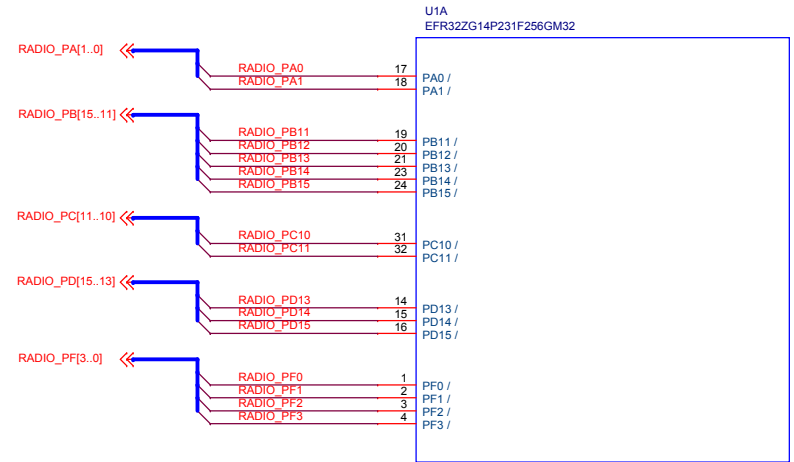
U1A
EFR32ZG14P231F256GM32

RADIO_PA[1..0]
RADIO_PA0 17 PA0 /
RADIO_PA1 18 PA1 /

RADIO_PB[15..11]
RADIO_PB11 19 PB11 /
RADIO_PB12 20 PB12 /
RADIO_PB13 21 PB13 /
RADIO_PB14 23 PB14 /
RADIO_PB15 24 PB15 /

RADIO_PC[11..10]
RADIO_PC10 31 PC10 /
RADIO_PC11 32 PC11 /

RADIO_PD[15..13]
RADIO_PD13 14 PD13 /
RADIO_PD14 15 PD14 /
RADIO_PD15 16 PD15 /

RADIO_PF[3..0]
RADIO_PF0 1 PF0 /
RADIO_PF1 2 PF1 /
RADIO_PF2 3 PF2 /
RADIO_PF3 4 PF3 /